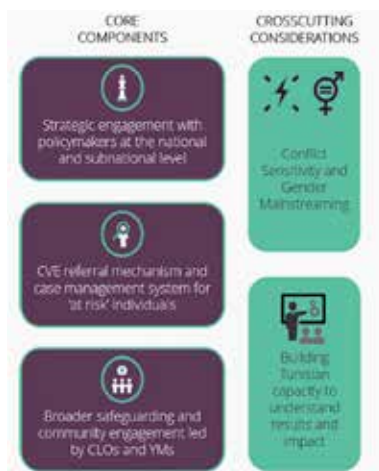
CORE COMPONENTS

CROSSCUTTING CONSIDERATIONS

Strategic engagement with policymakers at the national and subnational level

CVE referral mechanism and case management system for 'at risk' individuals

Broader safeguarding and community engagement led by CLOs and YMs

Conflict Sensitivity and Gender Mainstreaming

Building Tunisian capacity to understand results and impact